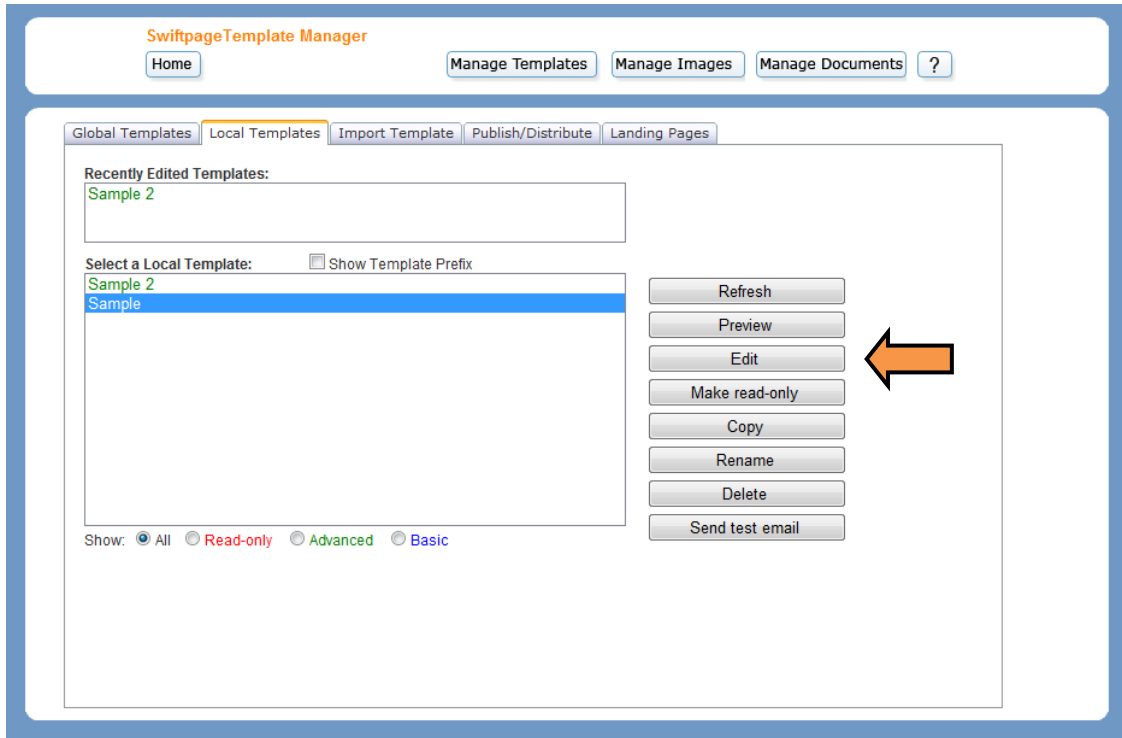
SwiftpageTemplate Manager

Home

Manage Templates Manage Images Manage Documents ?

Global Templates Local Templates Import Template Publish/Distribute Landing Pages

Recently Edited Templates:

Sample 2

Select a Local Template: Show Template Prefix

Sample 2
Sample

Refresh
Preview
Edit
Make read-only
Copy
Rename
Delete
Send test email

Show: All Read-only Advanced Basic